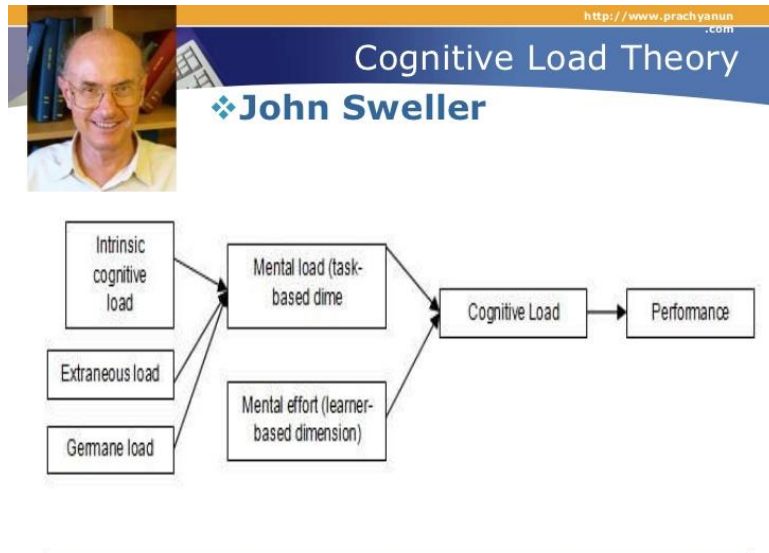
http://www.prachyanun.com

Cognitive Load Theory

❖John Sweller

Intrinsic cognitive load

Extraneous load

Germane load

Mental load (task-based dime

Mental effort (learner-based dimension)

Cognitive Load

Performance